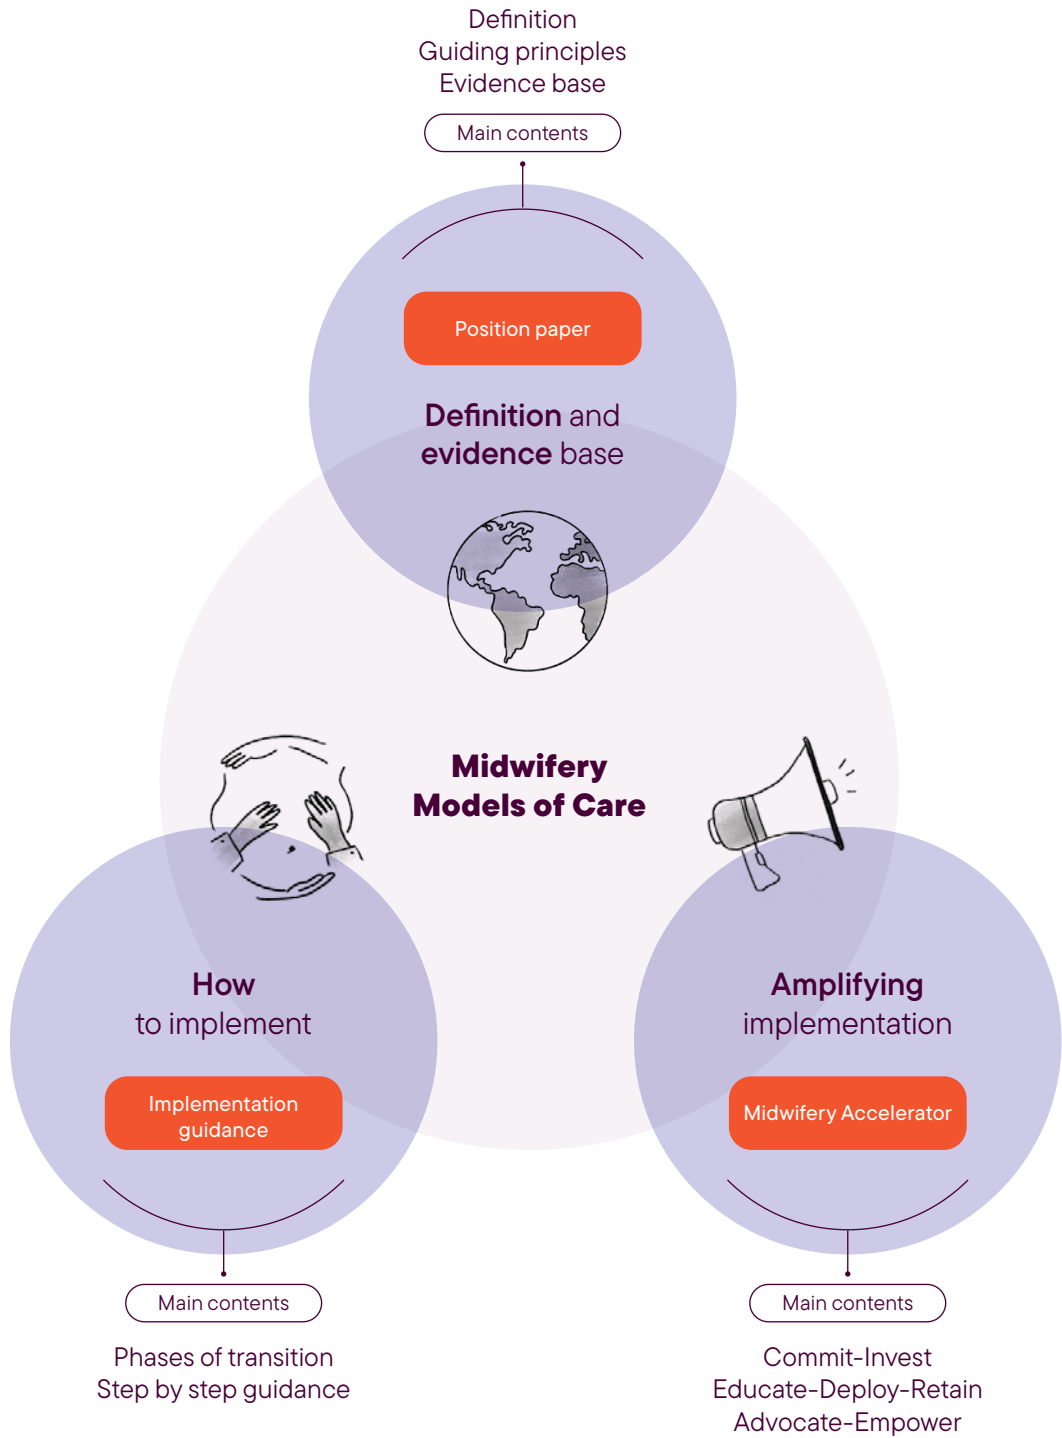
Definition
Guiding principles
Evidence base

Main contents

Position paper

Definition and evidence base

Midwifery Models of Care

How to implement

Implementation guidance

Main contents

Phases of transition
Step by step guidance

Amplifying implementation

Midwifery Accelerator

Main contents

Commit-Invest
Educate-Deploy-Retain
Advocate-Empower